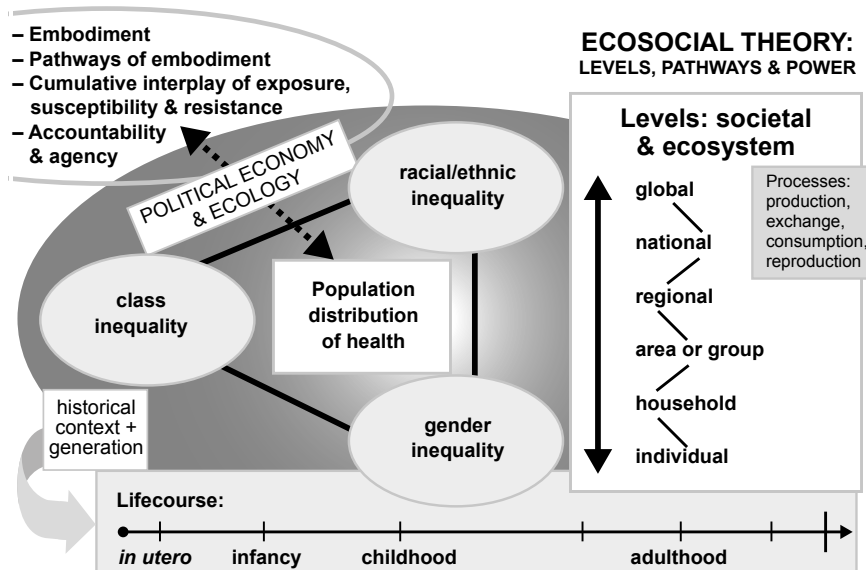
– Embodiment
– Pathways of embodiment
– Cumulative interplay of exposure, susceptibility & resistance
– Accountability & agency

ECOSOCIAL THEORY:
LEVELS, PATHWAYS & POWER

POLITICAL ECONOMY & ECOLOGY

racial/ethnic inequality

class inequality

Population distribution of health

gender inequality

historical context + generation

Levels: societal & ecosystem

global
national
regional
area or group
household
individual

Processes: production, exchange, consumption, reproduction

Lifecourse:

in utero
infancy
childhood
adulthood